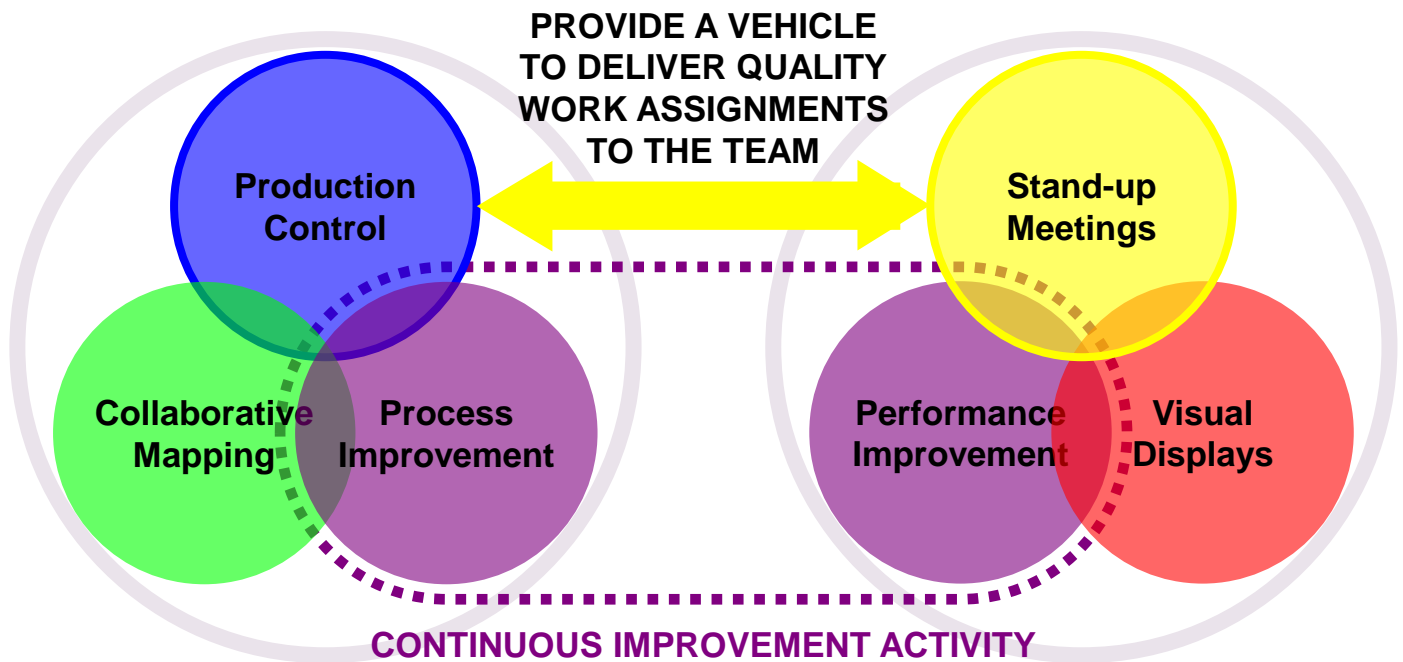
PROVIDE A VEHICLE TO DELIVER QUALITY WORK ASSIGNMENTS TO THE TEAM

Production Control

Stand-up Meetings

Collaborative Mapping

Process Improvement

Performance Improvement

Visual Displays

CONTINUOUS IMPROVEMENT ACTIVITY